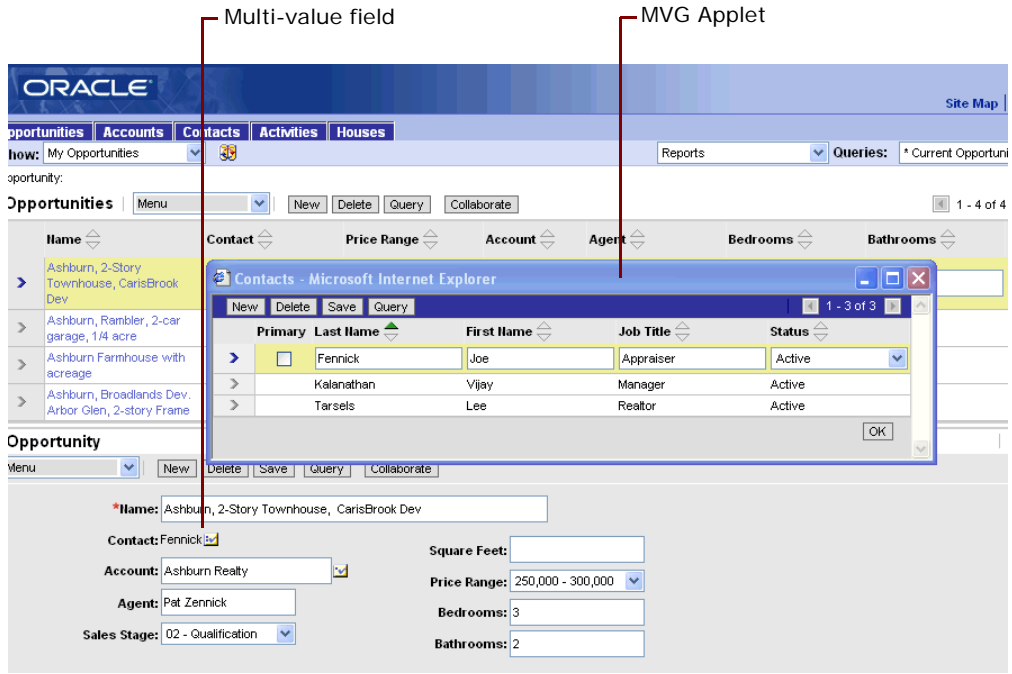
Multi-value field

MVG Applet

ORACLE

Site Map

pportunities | Accounts | Contacts | Activities | Houses

how: My Opportunities

Reports

Queries: * Current Opportuni

pportunity:

Opportunities | Menu | New | Delete | Query | Collaborate

1 - 4 of 4

| | Name | Contact | Price Range | Account | Agent | Bedrooms | Bathrooms |
|---|---|---|---|---|---|---|---|
| > | Ashburn, 2-Story Townhouse, CarisBrook Dev | | | | | | |
| > | Ashburn, Rambler, 2-car garage, 1/4 acre | | | | | | |
| > | Ashburn Farmhouse with acreage | | | | | | |
| > | Ashburn, Broadlands Dev. Arbor Glen, 2-story Frame | | | | | | |

Contacts - Microsoft Internet Explorer

New | Delete | Save | Query

1 - 3 of 3

| | Primary | Last Name | First Name | Job Title | Status |
|---|---|---|---|---|---|
| > | | Fennick | Joe | Appraiser | Active |
| > | | Kalanathan | Vijay | Manager | Active |
| > | | Tarsels | Lee | Realtor | Active |

OK

Opportunity

Menu | New | Delete | Save | Query | Collaborate

*Name: Ashburn, 2-Story Townhouse, CarisBrook Dev

Contact: Fennick

Account: Ashburn Realty

Agent: Pat Zennick

Sales Stage: 02 - Qualification

Square Feet:

Price Range: 250,000 - 300,000

Bedrooms: 3

Bathrooms: 2